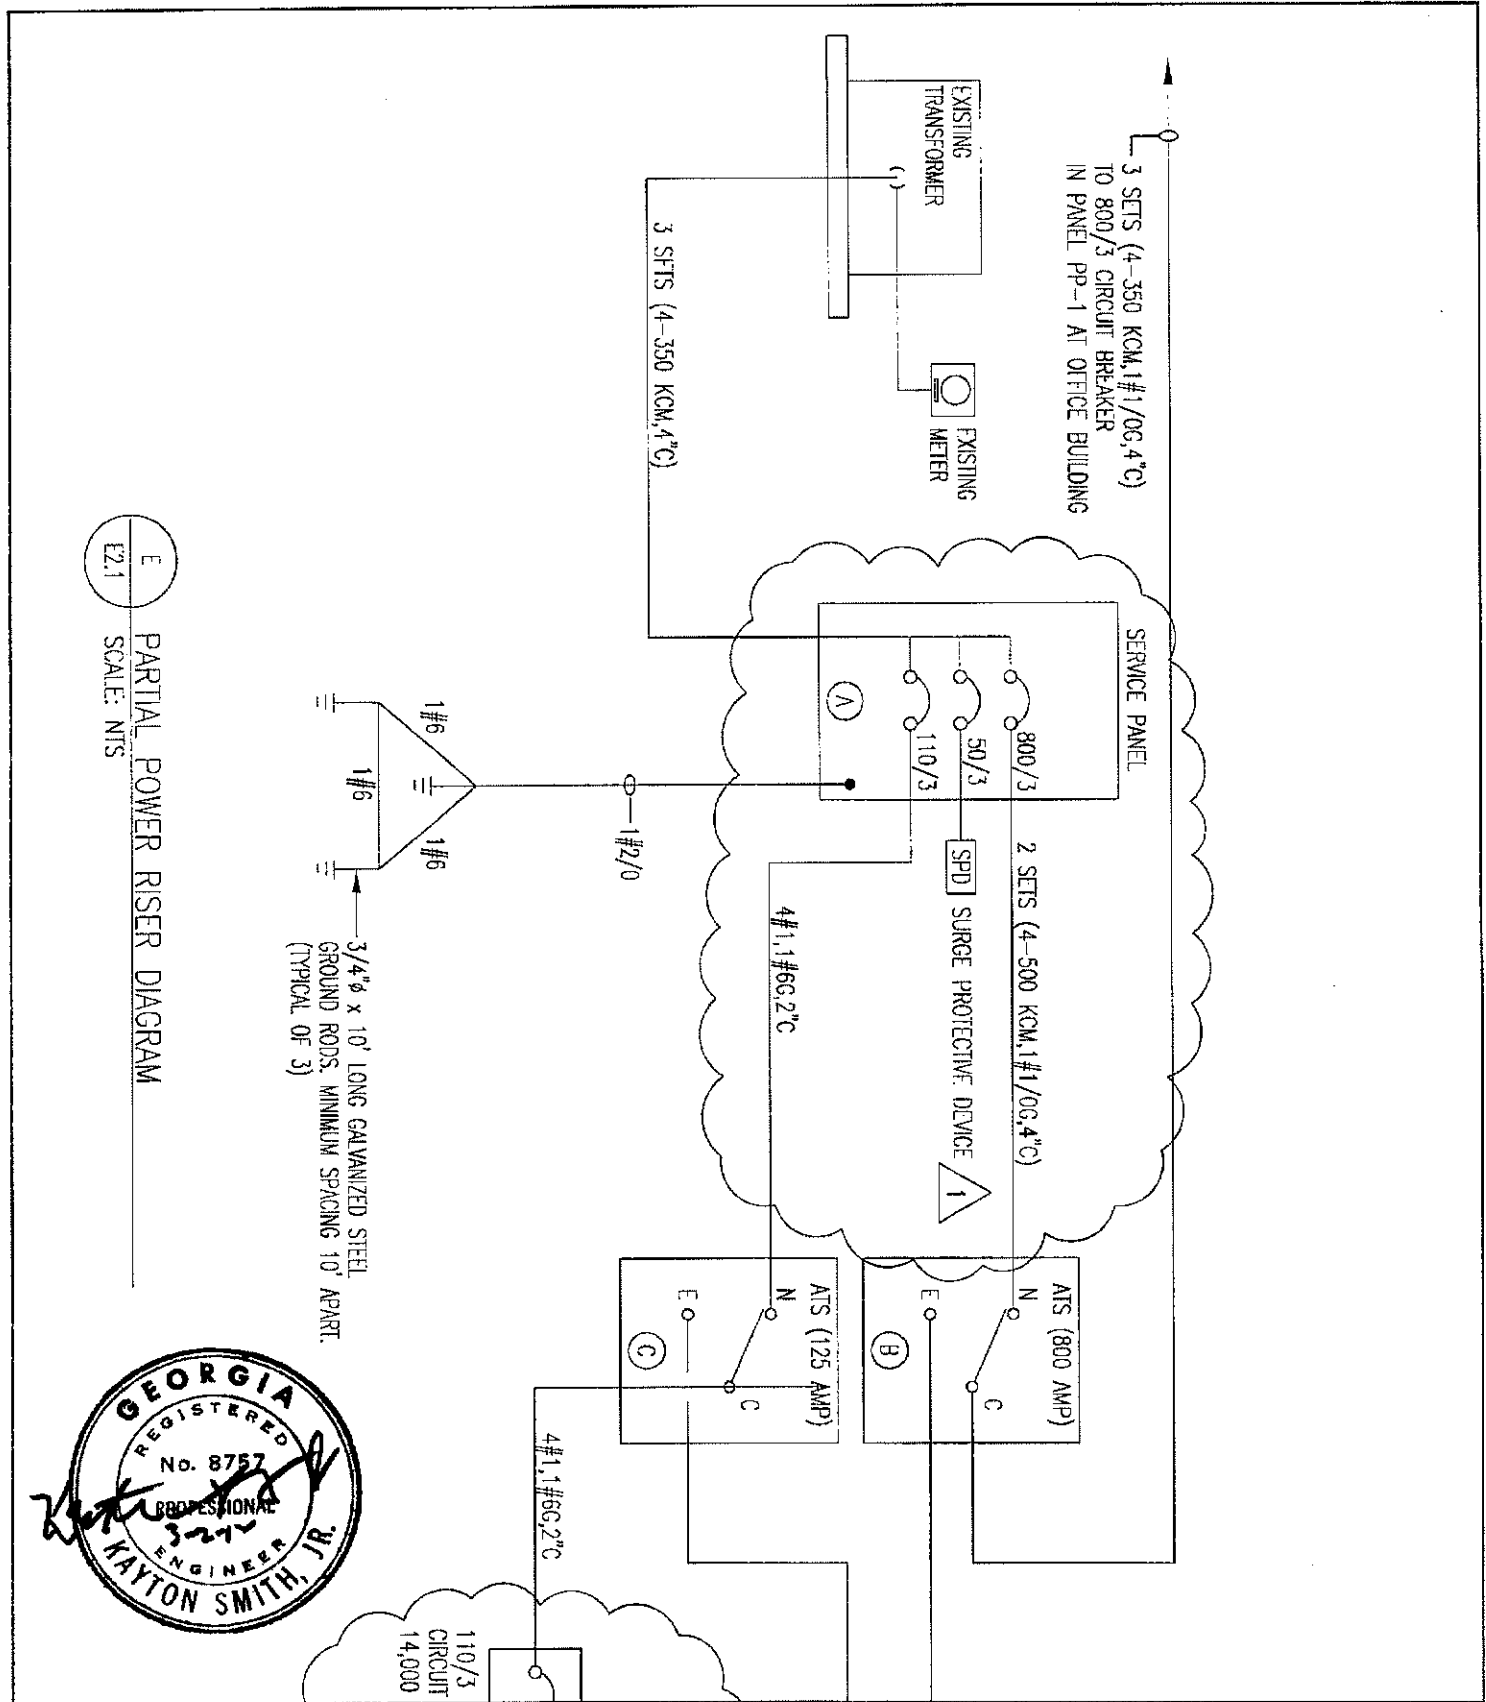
3 SETS (4-350 KCM,1#1/0G,4"C)
TO 800/3 CIRCUIT BREAKER
IN PANEL PP-1 AT OFFICE BUILDING

EXISTING
TRANSFORMER

3 SETS (4-350 KCM,4"C)

EXISTING
METER

SERVICE PANEL

A

800/3

50/3

110/3

SPD SURGE PROTECTIVE DEVICE 1

2 SETS (4-500 KCM,1#1/0G,4"C)

4#1,1#6G,2"C

1#2/0

1#6

1#6

1#6

3/4"ø x 10' LONG GALVANIZED STEEL
GROUND RODS. MINIMUM SPACING 10' APART.
(TYPICAL OF 3)

ATS (800 AMP)
N
E
C
B

ATS (125 AMP)
N
E
C
C

4#1,1#6G,2"C

110/3
CIRCUIT
14,000

E
E2.1

PARTIAL POWER RISER DIAGRAM
SCALE: NTS

GEORGIA
REGISTERED
No. 8757
PROFESSIONAL
3-27-
ENGINEER
KAYTON SMITH, JR.